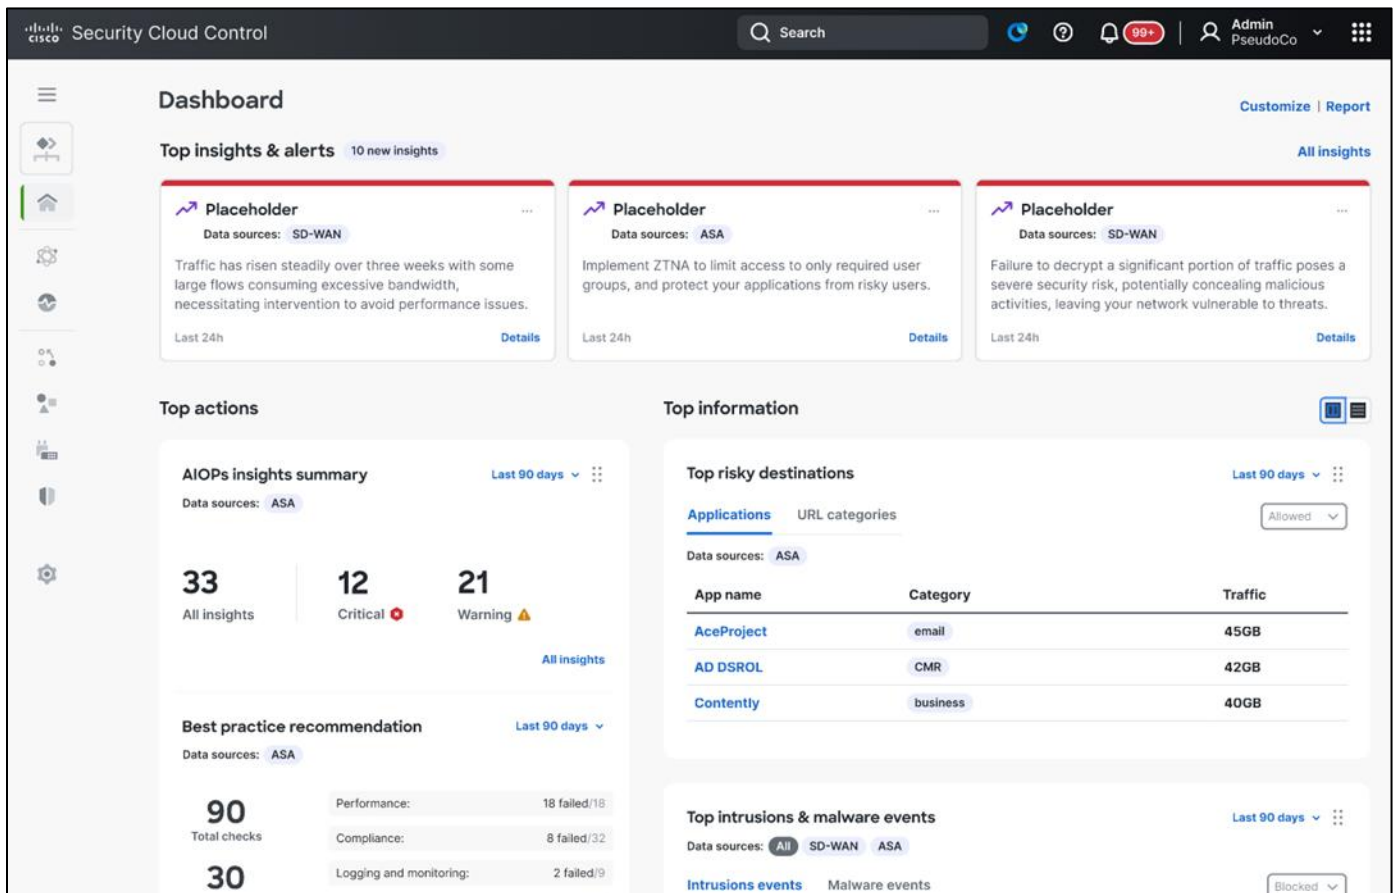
cisco Security Cloud Control

Search

99+

Admin
PseudoCo

Dashboard

Customize | Report

Top insights & alerts 10 new insights

All insights

Placeholder
Data sources: SD-WAN
Traffic has risen steadily over three weeks with some large flows consuming excessive bandwidth, necessitating intervention to avoid performance issues.
Last 24h
Details

Placeholder
Data sources: ASA
Implement ZTNA to limit access to only required user groups, and protect your applications from risky users.
Last 24h
Details

Placeholder
Data sources: SD-WAN
Failure to decrypt a significant portion of traffic poses a severe security risk, potentially concealing malicious activities, leaving your network vulnerable to threats.
Last 24h
Details

Top actions

AIOPs insights summary
Last 90 days
Data sources: ASA

33
All insights

12
Critical

21
Warning

All insights

Best practice recommendation
Last 90 days
Data sources: ASA

90
Total checks

30

| Performance: | 18 failed/18 |
|---|---|
| Compliance: | 8 failed/32 |
| Logging and monitoring: | 2 failed/9 |

Top information

Top risky destinations
Last 90 days
Applications URL categories
Allowed
Data sources: ASA

| App name | Category | Traffic |
|---|---|---|
| AceProject | email | 45GB |
| AD DSROL | CMR | 42GB |
| Contently | business | 40GB |

Top intrusions & malware events
Last 90 days
Data sources: All SD-WAN ASA
Intrusions events Malware events
Blocked